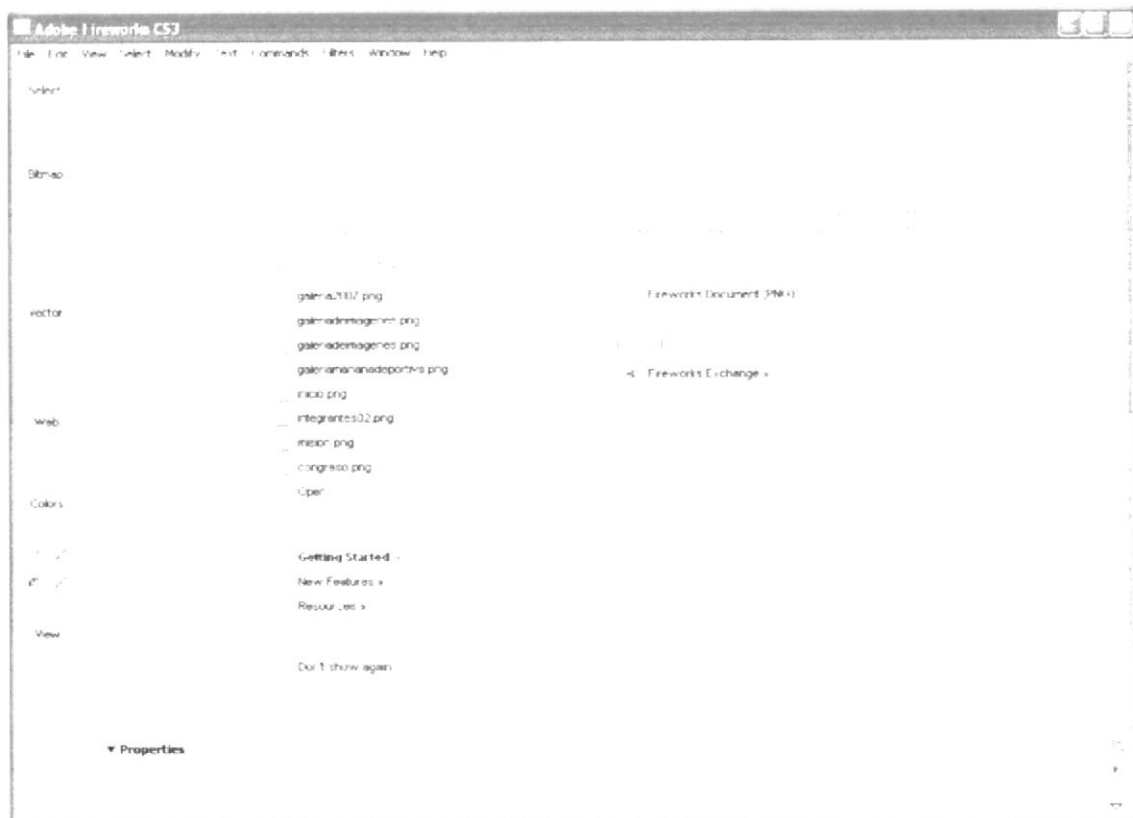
Adobe Fireworks CS3

File Edit View Select Modify Text Commands Filters Window Help

Select

Bitmap

Vector

Web

Colors

View

galeria2007.png
galeriadeimagenes1.png
galeriadeimagenes.png
galeriamananadeportiva.png
inicio.png
integrantes02.png
mision.png
congreso.png
Open

Fireworks Document (PNG)

Fireworks Exchange »

Getting Started »
New Features »
Resources »

Don't show again

▾ Properties